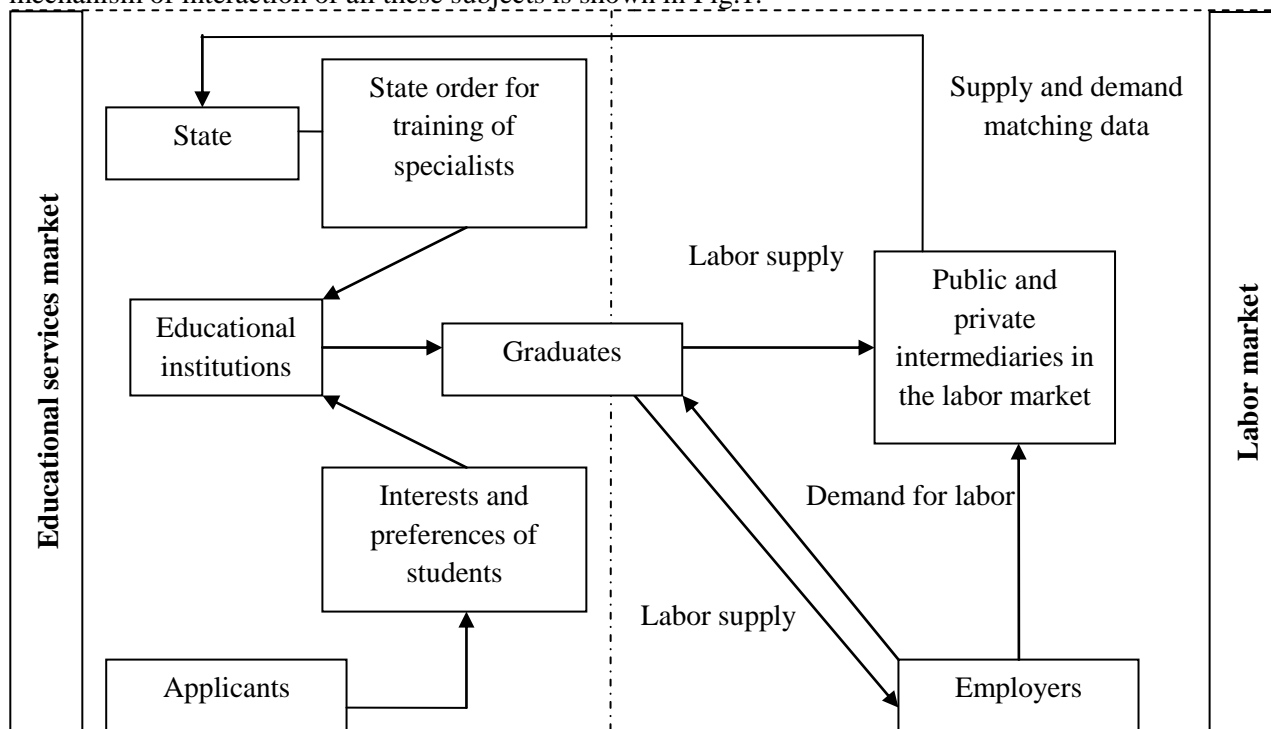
mechanism of interaction of all these subjects is shown in Fig.1.

Educational services market

State

State order for training of specialists

Supply and demand matching data

Labor supply

Public and private intermediaries in the labor market

Labor market

Educational institutions

Graduates

Interests and preferences of students

Demand for labor

Labor supply

Applicants

Employers